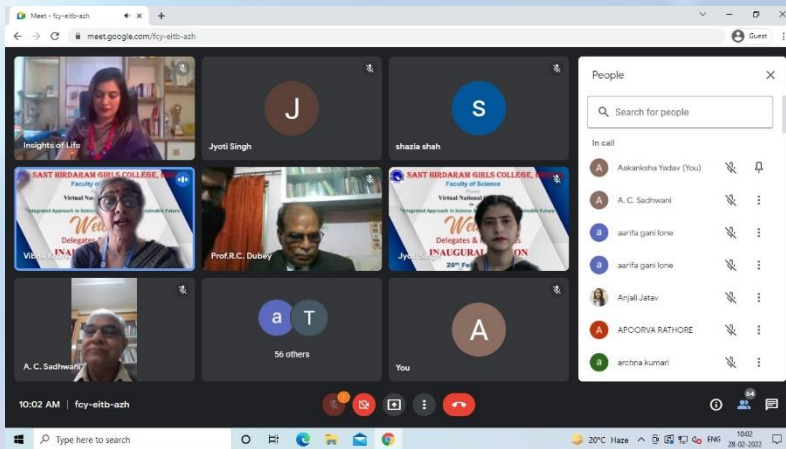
Meet - fcy-eitb-azh

meet.google.com/fcy-eitb-azh

Guest

Insights of Life

J

Jyoti Singh

S

shazia shah

SANT HIRDARAM GIRLS COLLEGE,
Faculty of
Virtual Na
"Integrated Approach in Science
Wel
Delegates
INAUGURA

Vibha K

Prof.R.C. Dubey

SANT HIRDARAM GIRLS COLLEGE,
Faculty of Science
Virtual National
"Integrated Approach in Science
We
Delegates &
INAUGURAL
28th Fe

Jyo

A. C. Sadhwani

a T

56 others

A

You

People

Search for people

In call

A Aakanksha Yadav (You)

A A. C. Sadhwani

a aarifa gani lone

a aarifa gani lone

Anjali Jatav

A APOORVA RATHORE

a archna kumari

10:02 AM | fcy-eitb-azh

64

Type here to search

20°C Haze ENG 10:02 28-02-2022